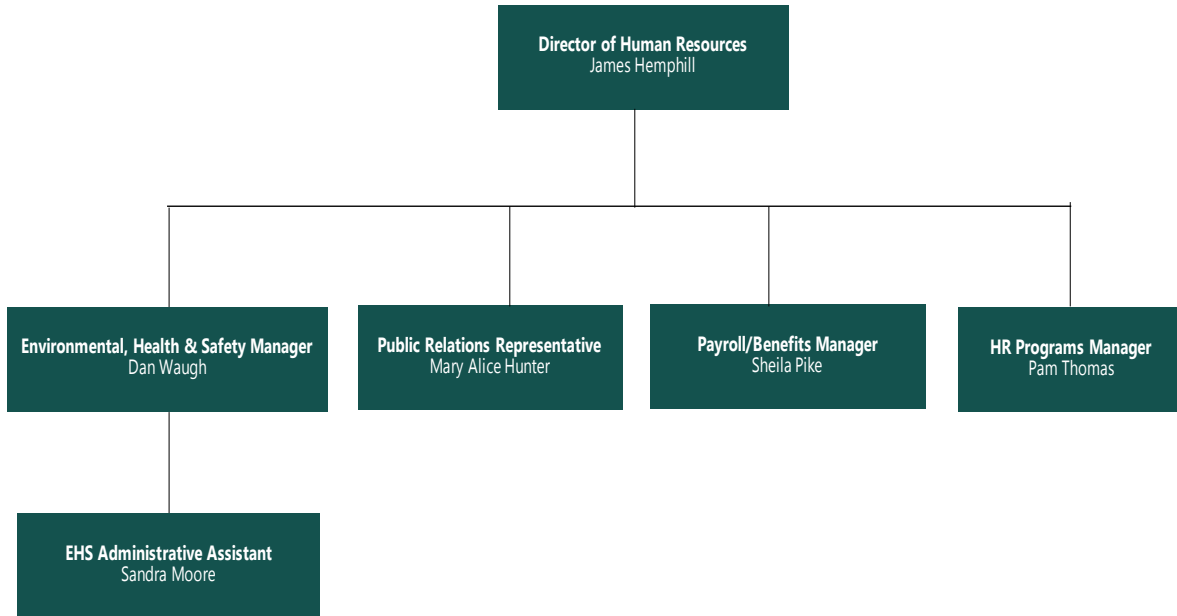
Director of Human Resources
James Hemphill

Environmental, Health & Safety Manager
Dan Waugh

Public Relations Representative
Mary Alice Hunter

Payroll/Benefits Manager
Sheila Pike

HR Programs Manager
Pam Thomas

EHS Administrative Assistant
Sandra Moore